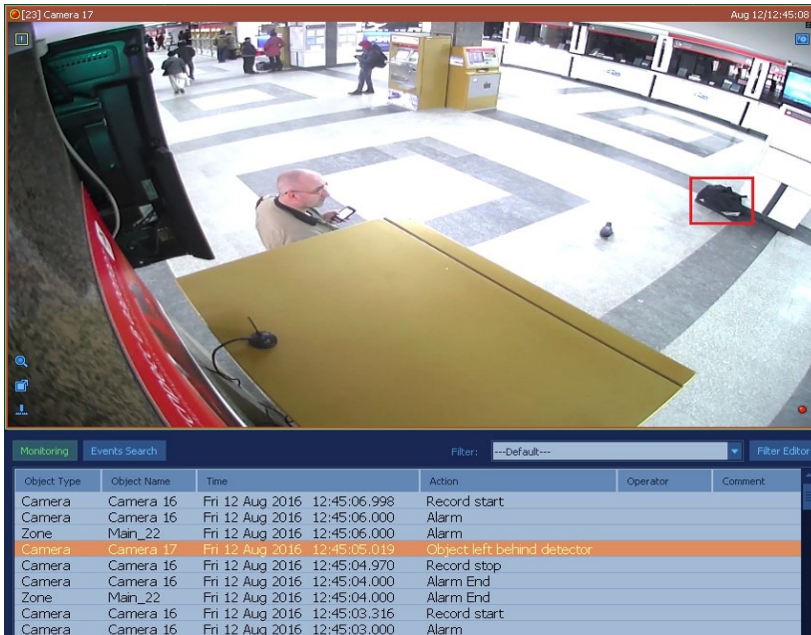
[23] Camera 17

Aug 12/12:45:08

Monitoring Events Search

Filter: ---Default--- Filter Editor

| Object Type | Object Name | Time | Action | Operator | Comment |
|---|---|---|---|---|---|
| Camera | Camera 16 | Fri 12 Aug 2016 12:45:06.998 | Record start | | |
| Camera | Camera 16 | Fri 12 Aug 2016 12:45:06.000 | Alarm | | |
| Zone | Main_22 | Fri 12 Aug 2016 12:45:06.000 | Alarm | | |
| Camera | Camera 17 | Fri 12 Aug 2016 12:45:05.019 | Object left behind detector | | |
| Camera | Camera 16 | Fri 12 Aug 2016 12:45:04.970 | Record stop | | |
| Camera | Camera 16 | Fri 12 Aug 2016 12:45:04.000 | Alarm End | | |
| Zone | Main_22 | Fri 12 Aug 2016 12:45:04.000 | Alarm End | | |
| Camera | Camera 16 | Fri 12 Aug 2016 12:45:03.316 | Record start | | |
| Camera | Camera 16 | Fri 12 Aug 2016 12:45:03.000 | Alarm | | |